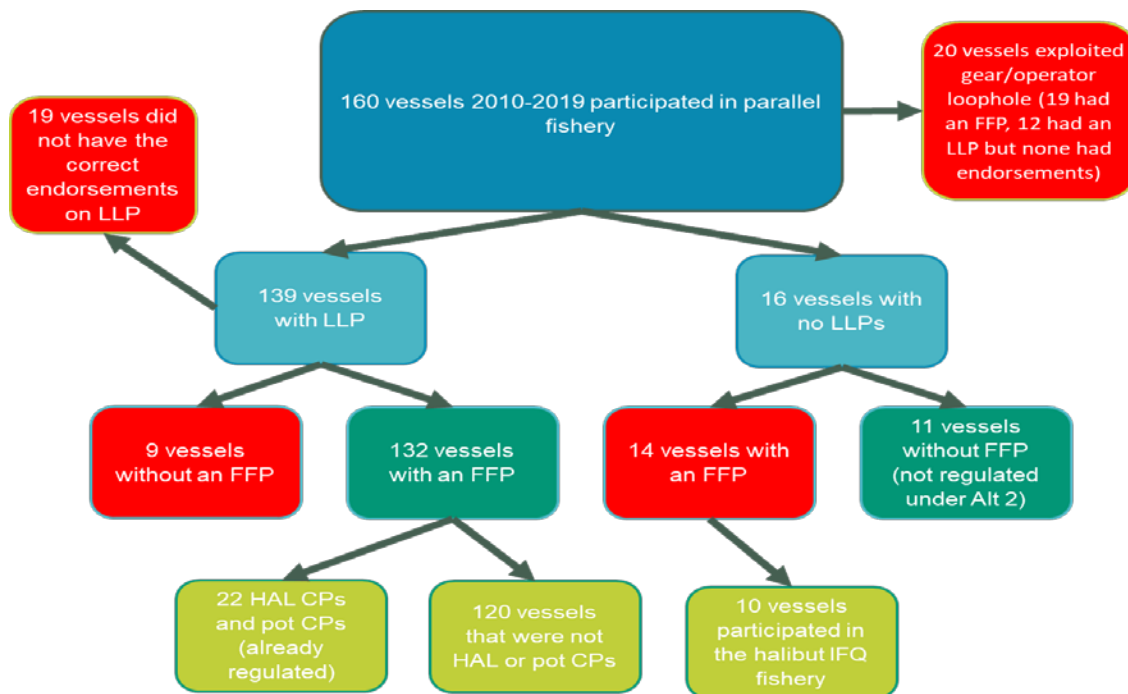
160 vessels 2010-2019 participated in parallel fishery

20 vessels exploited gear/operator loophole (19 had an FFP, 12 had an LLP but none had endorsements)

19 vessels did not have the correct endorsements on LLP

139 vessels with LLP

16 vessels with no LLPs

9 vessels without an FFP

132 vessels with an FFP

14 vessels with an FFP

11 vessels without FFP (not regulated under Alt 2)

22 HAL CPs and pot CPs (already regulated)

120 vessels that were not HAL or pot CPs

10 vessels participated in the halibut IFQ fishery